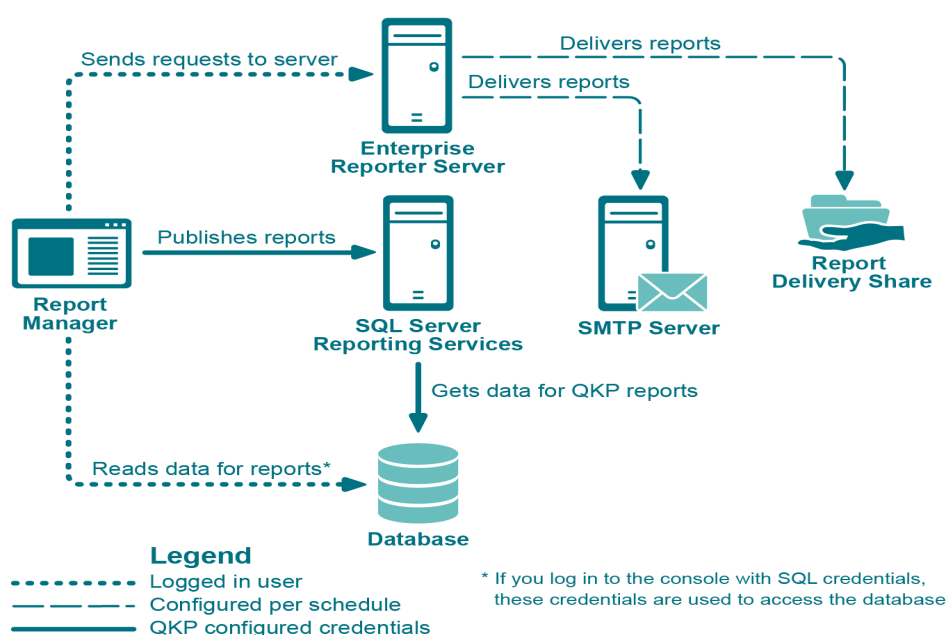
Sends requests to server

Delivers reports

Delivers reports

Enterprise Reporter Server

Publishes reports

Report Manager

SQL Server Reporting Services

SMTP Server

Report Delivery Share

Gets data for QKP reports

Reads data for reports*

Database

Legend

Logged in user

Configured per schedule

QKP configured credentials

* If you log in to the console with SQL credentials, these credentials are used to access the database